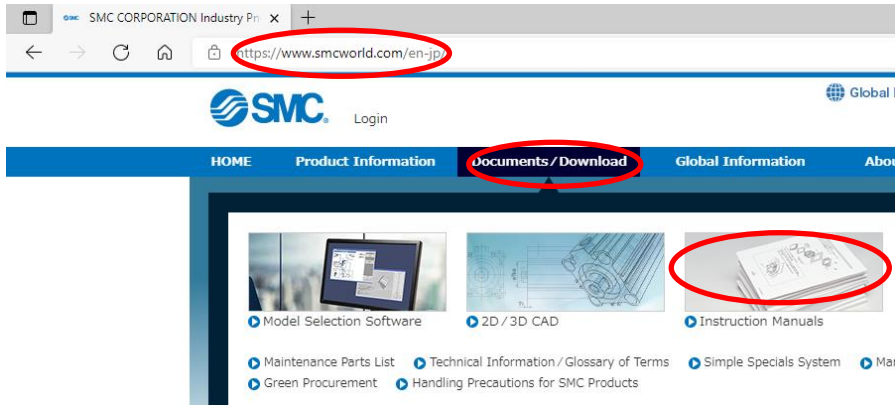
SMC CORPORATION Industry Pr ×

https://www.smcworld.com/en-jp/

SMC Login

Global

HOME Product Information Documents/Download Global Information Abou

Model Selection Software
2D/3D CAD
Instruction Manuals

Maintenance Parts List
Technical Information/Glossary of Terms
Simple Specials System
Ma
Green Procurement
Handling Precautions for SMC Products